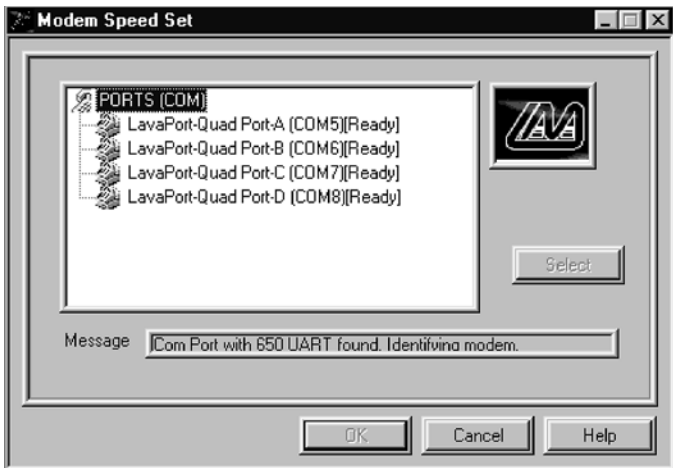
Modem Speed Set

PORTS (COM)
LavaPort-Quad Port-A (COM5)[Ready]
LavaPort-Quad Port-B (COM6)[Ready]
LavaPort-Quad Port-C (COM7)[Ready]
LavaPort-Quad Port-D (COM8)[Ready]

LAVA

Select

Message Com Port with 650 UART found. Identifying modem.

OK Cancel Help